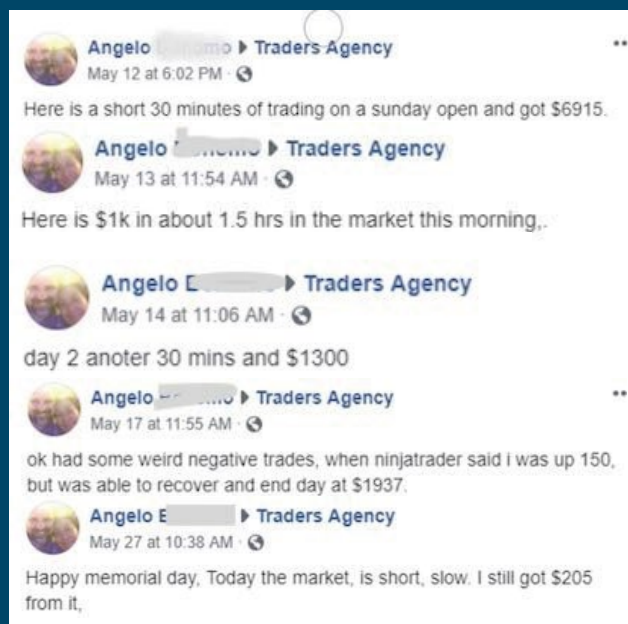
Angelo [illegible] ▸ Traders Agency
May 12 at 6:02 PM ·

Here is a short 30 minutes of trading on a sunday open and got $6915.

Angelo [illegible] ▸ Traders Agency
May 13 at 11:54 AM ·

Here is $1k in about 1.5 hrs in the market this morning,.

Angelo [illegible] ▸ Traders Agency
May 14 at 11:06 AM ·

day 2 anoter 30 mins and $1300

Angelo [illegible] ▸ Traders Agency
May 17 at 11:55 AM ·

ok had some weird negative trades, when ninjatrader said i was up 150, but was able to recover and end day at $1937.

Angelo E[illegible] ▸ Traders Agency
May 27 at 10:38 AM ·

Happy memorial day, Today the market, is short, slow. I still got $205 from it,